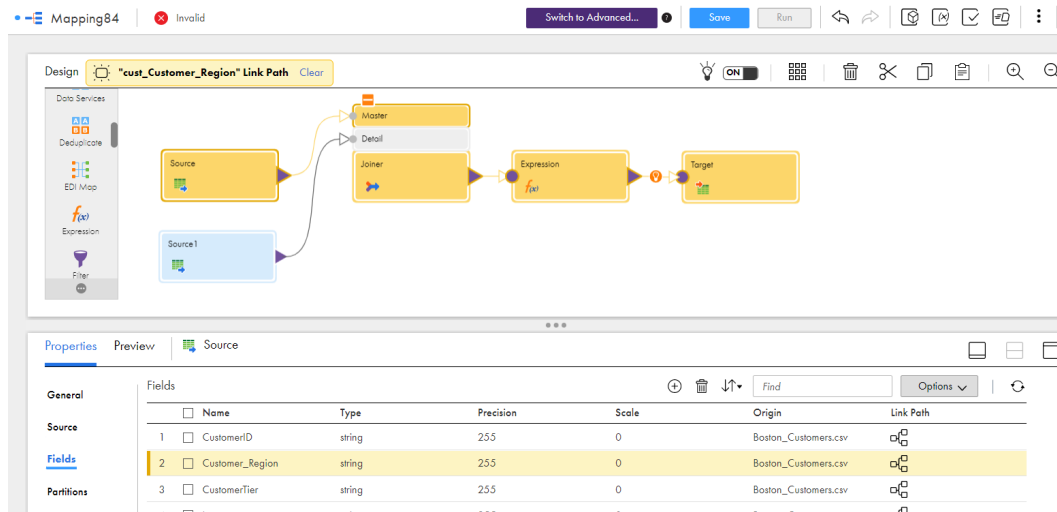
Mapping84 Invalid Switch to Advanced... Save Run

Design "cust_Customer_Region" Link Path Clear ON

Data Services
Deduplicate
EDI Map
Expression
Filter

Master
Detail
Source
Joiner
Expression
Target
Source1

Properties Preview Source

General
Source
Fields
Partitions

Fields

Options

| | Name | Type | Precision | Scale | Origin | Link Path |
|---|---|---|---|---|---|---|
| 1 | CustomerID | string | 255 | 0 | Boston_Customers.csv | |
| 2 | Customer_Region | string | 255 | 0 | Boston_Customers.csv | |
| 3 | CustomerTier | string | 255 | 0 | Boston_Customers.csv | |